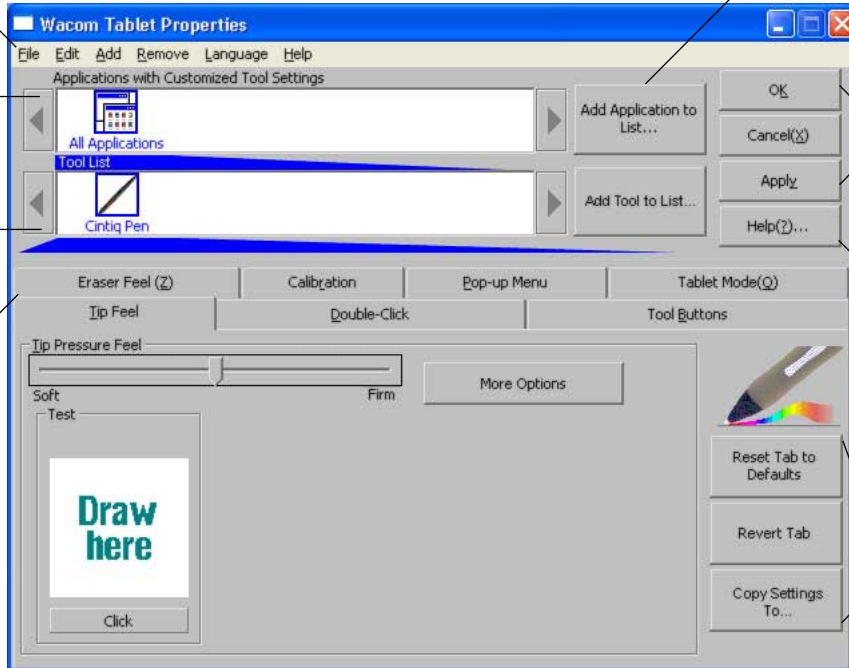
Wacom Tablet Properties

File Edit Add Remove Language Help

Applications with Customized Tool Settings

All Applications

Add Application to List...

OK

Cancel(X)

Tool List

Cintiq Pen

Add Tool to List...

Apply

Help(?)...

Eraser Feel (Z)

Calibration

Pop-up Menu

Tablet Mode(Q)

Tip Feel

Double-Click

Tool Buttons

Tip Pressure Feel

Soft

Firm

More Options

Test

Draw here

Click

Reset Tab to Defaults

Revert Tab

Copy Settings To...